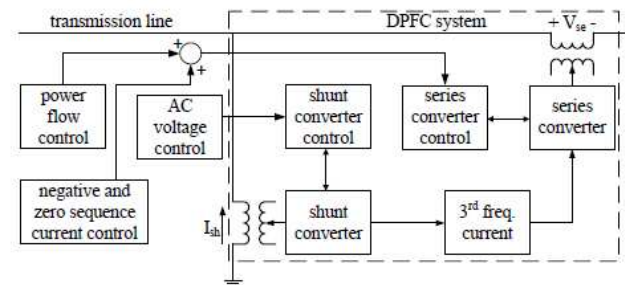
transmission line

DPFC system

$+ V_{se} -$

+

+

power flow control

AC voltage control

shunt converter control

series converter control

series converter

negative and zero sequence current control

$I_{sh}$

shunt converter

$3^{rd}$ freq. current